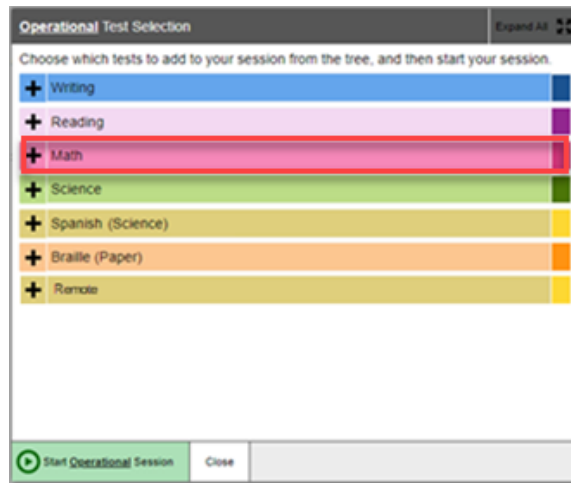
Operational Test Selection

Expand All

Choose which tests to add to your session from the tree, and then start your session.

Writing

Reading

Math

Science

Spanish (Science)

Braille (Paper)

Remote

Start Operational Session

Close